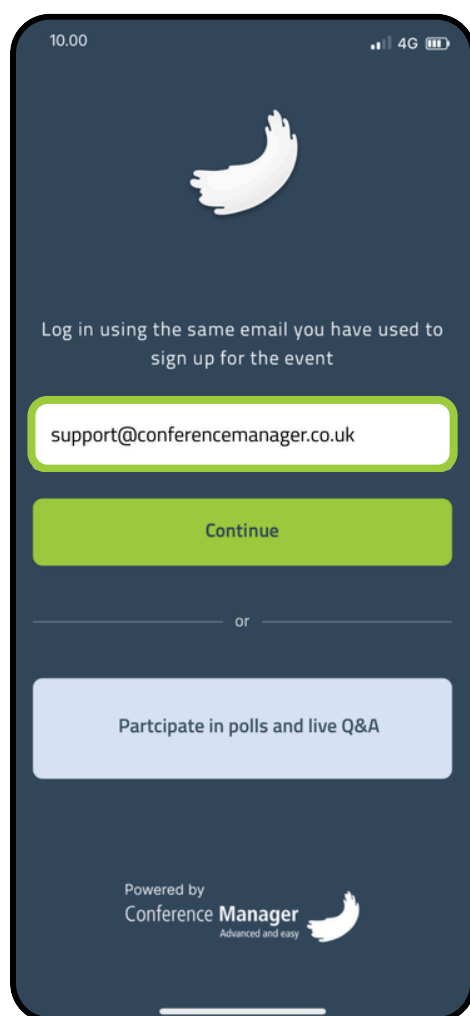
10.00

4G

Log in using the same email you have used to sign up for the event

support@conferencemanager.co.uk

Continue

or

Partcipate in polls and live Q&A

Powered by
Conference Manager
Advanced and easy